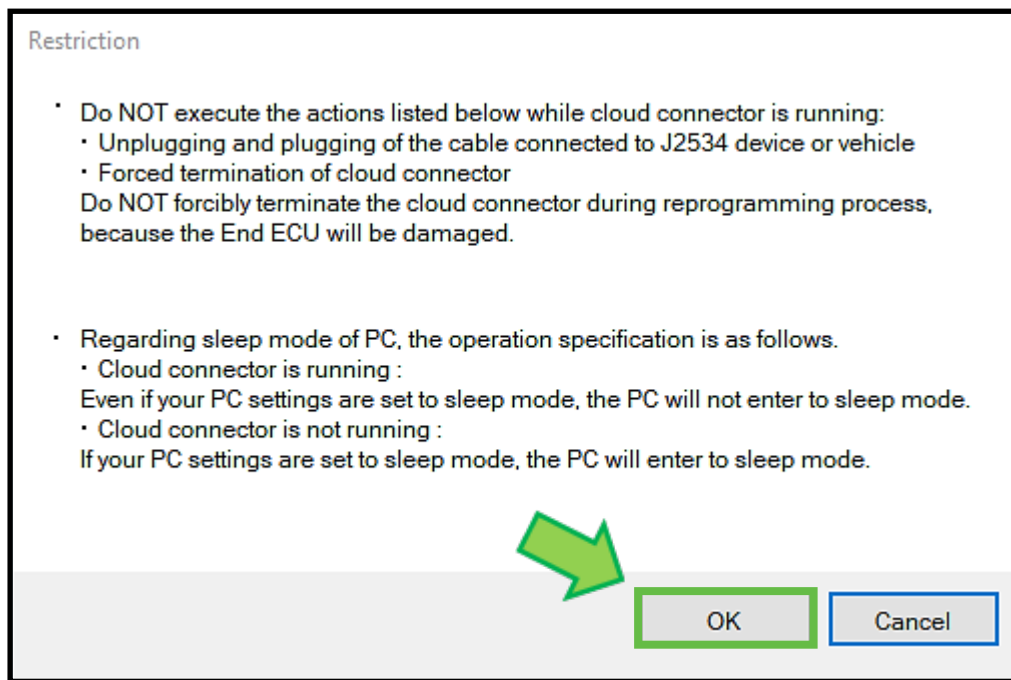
Restriction

・ Do NOT execute the actions listed below while cloud connector is running:
・ Unplugging and plugging of the cable connected to J2534 device or vehicle
・ Forced termination of cloud connector
Do NOT forcibly terminate the cloud connector during reprogramming process, because the End ECU will be damaged.

・ Regarding sleep mode of PC, the operation specification is as follows.
・ Cloud connector is running :
Even if your PC settings are set to sleep mode, the PC will not enter to sleep mode.
・ Cloud connector is not running :
If your PC settings are set to sleep mode, the PC will enter to sleep mode.

OK

Cancel